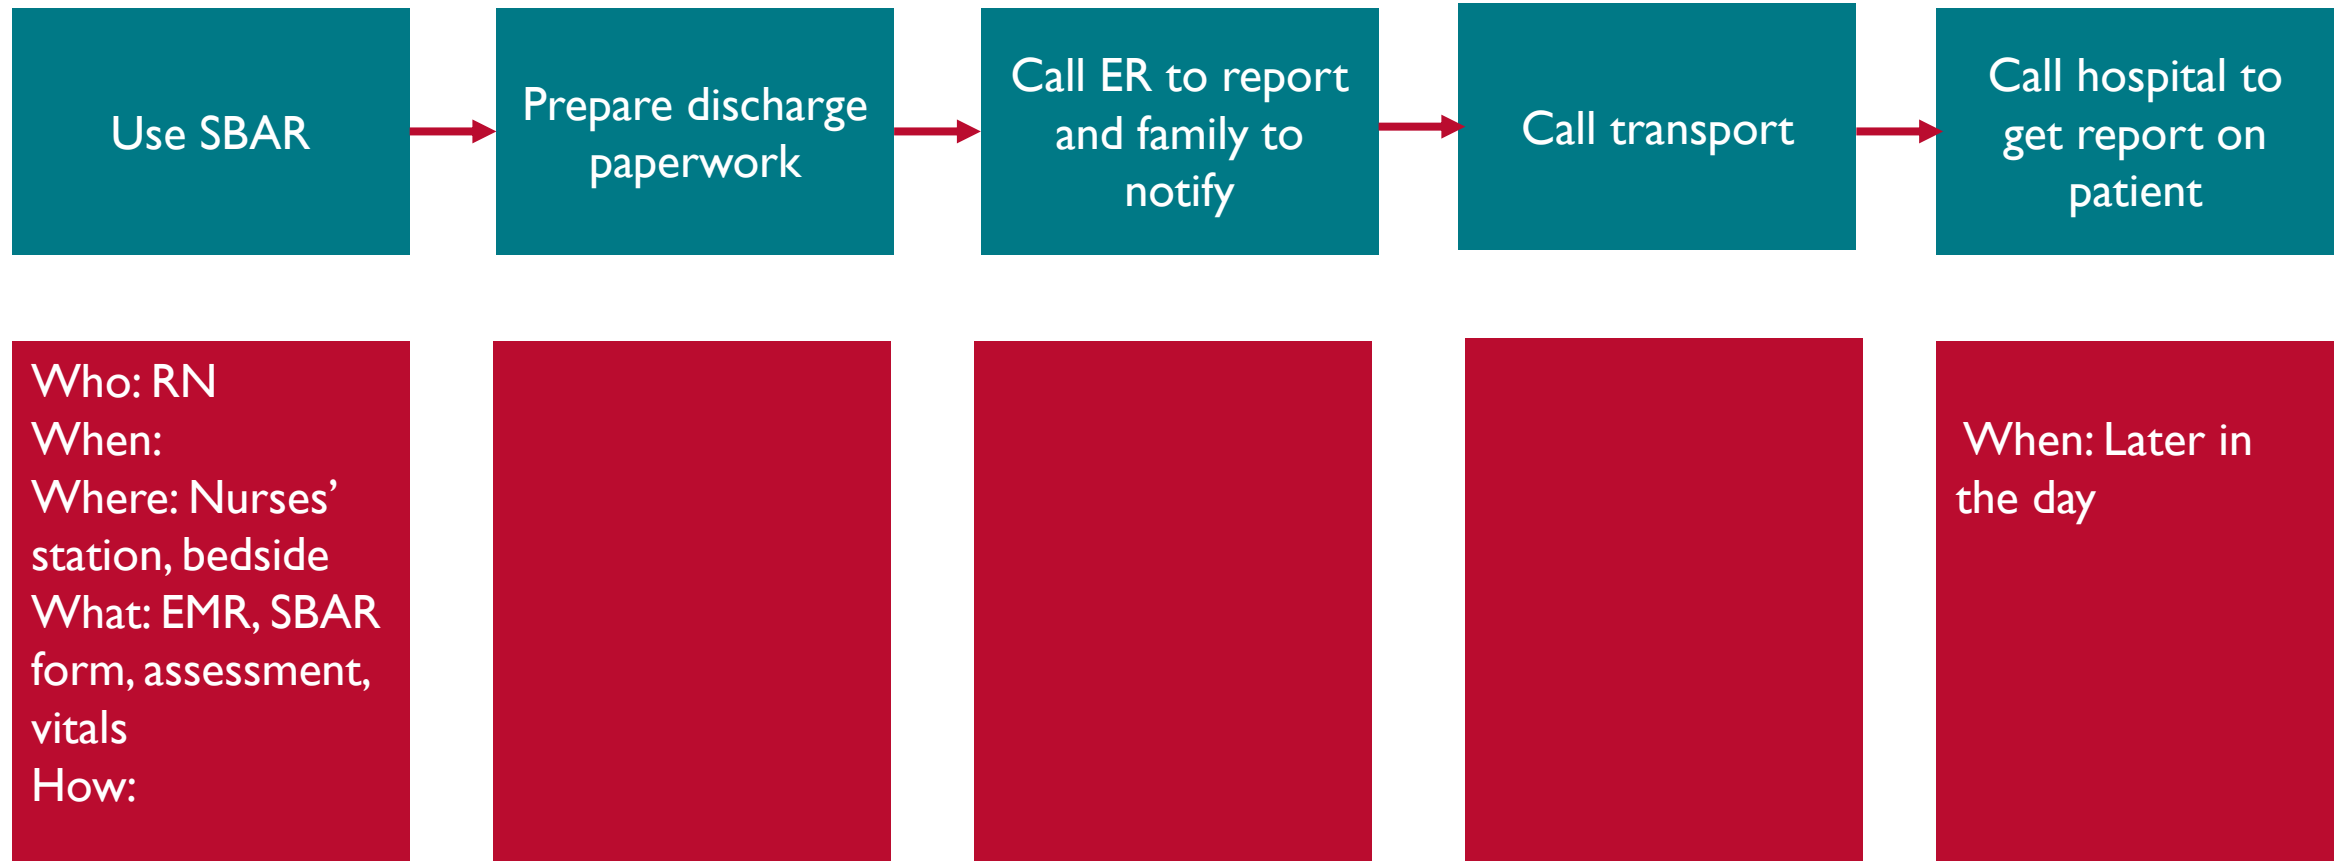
Use SBAR

Prepare discharge paperwork

Call ER to report and family to notify

Call transport

Call hospital to get report on patient

Who: RN
When:
Where: Nurses' station, bedside
What: EMR, SBAR form, assessment, vitals
How:

When: Later in the day